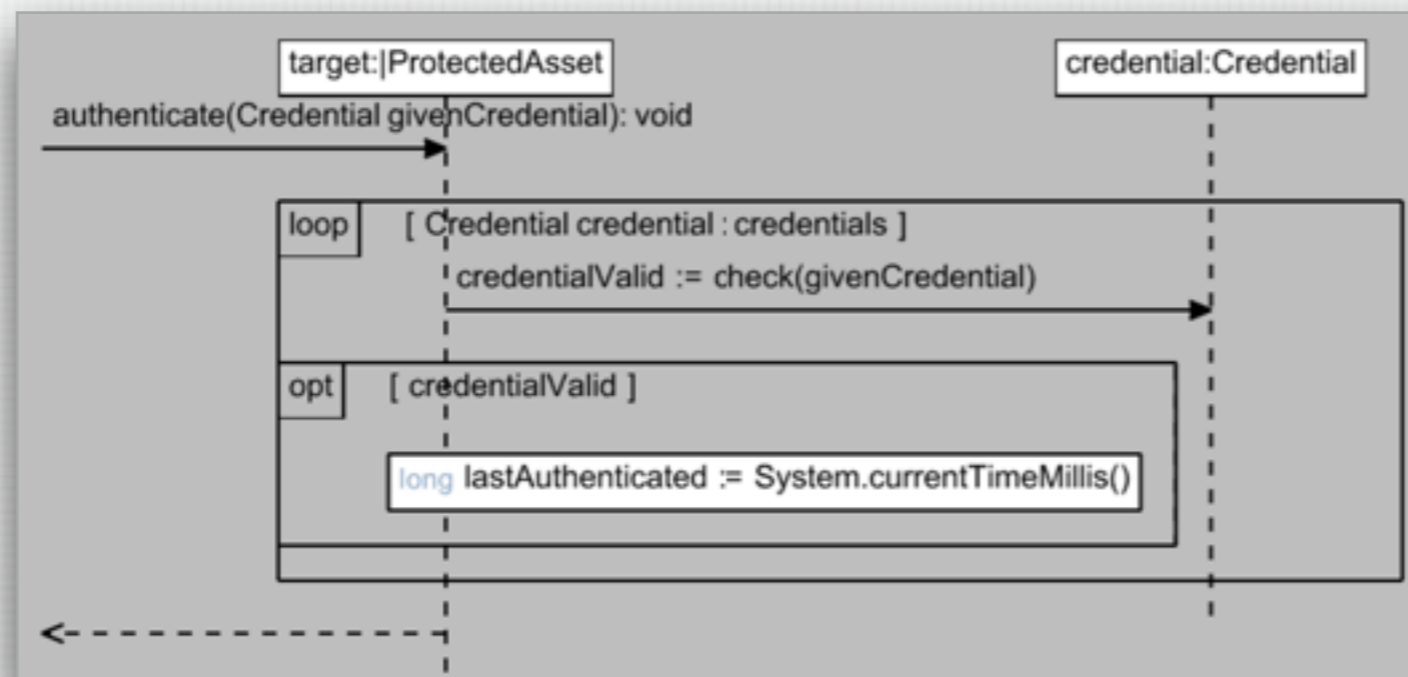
target:|ProtectedAsset

credential:Credential

authenticate(Credential givenCredential): void

loop [ Credential credential : credentials ]

credentialValid := check(givenCredential)

opt [ credentialValid ]

long lastAuthenticated := System.currentTimeMillis()